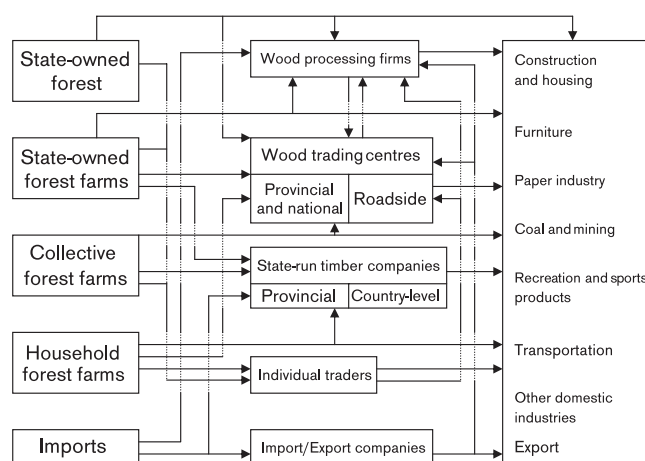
State-owned forest

State-owned forest farms

Collective forest farms

Household forest farms

Imports

Wood processing firms

Wood trading centres

Provincial and national

Roadside

State-run timber companies

Provincial

Country-level

Individual traders

Import/Export companies

Construction and housing

Furniture

Paper industry

Coal and mining

Recreation and sports products

Transportation

Other domestic industries

Export